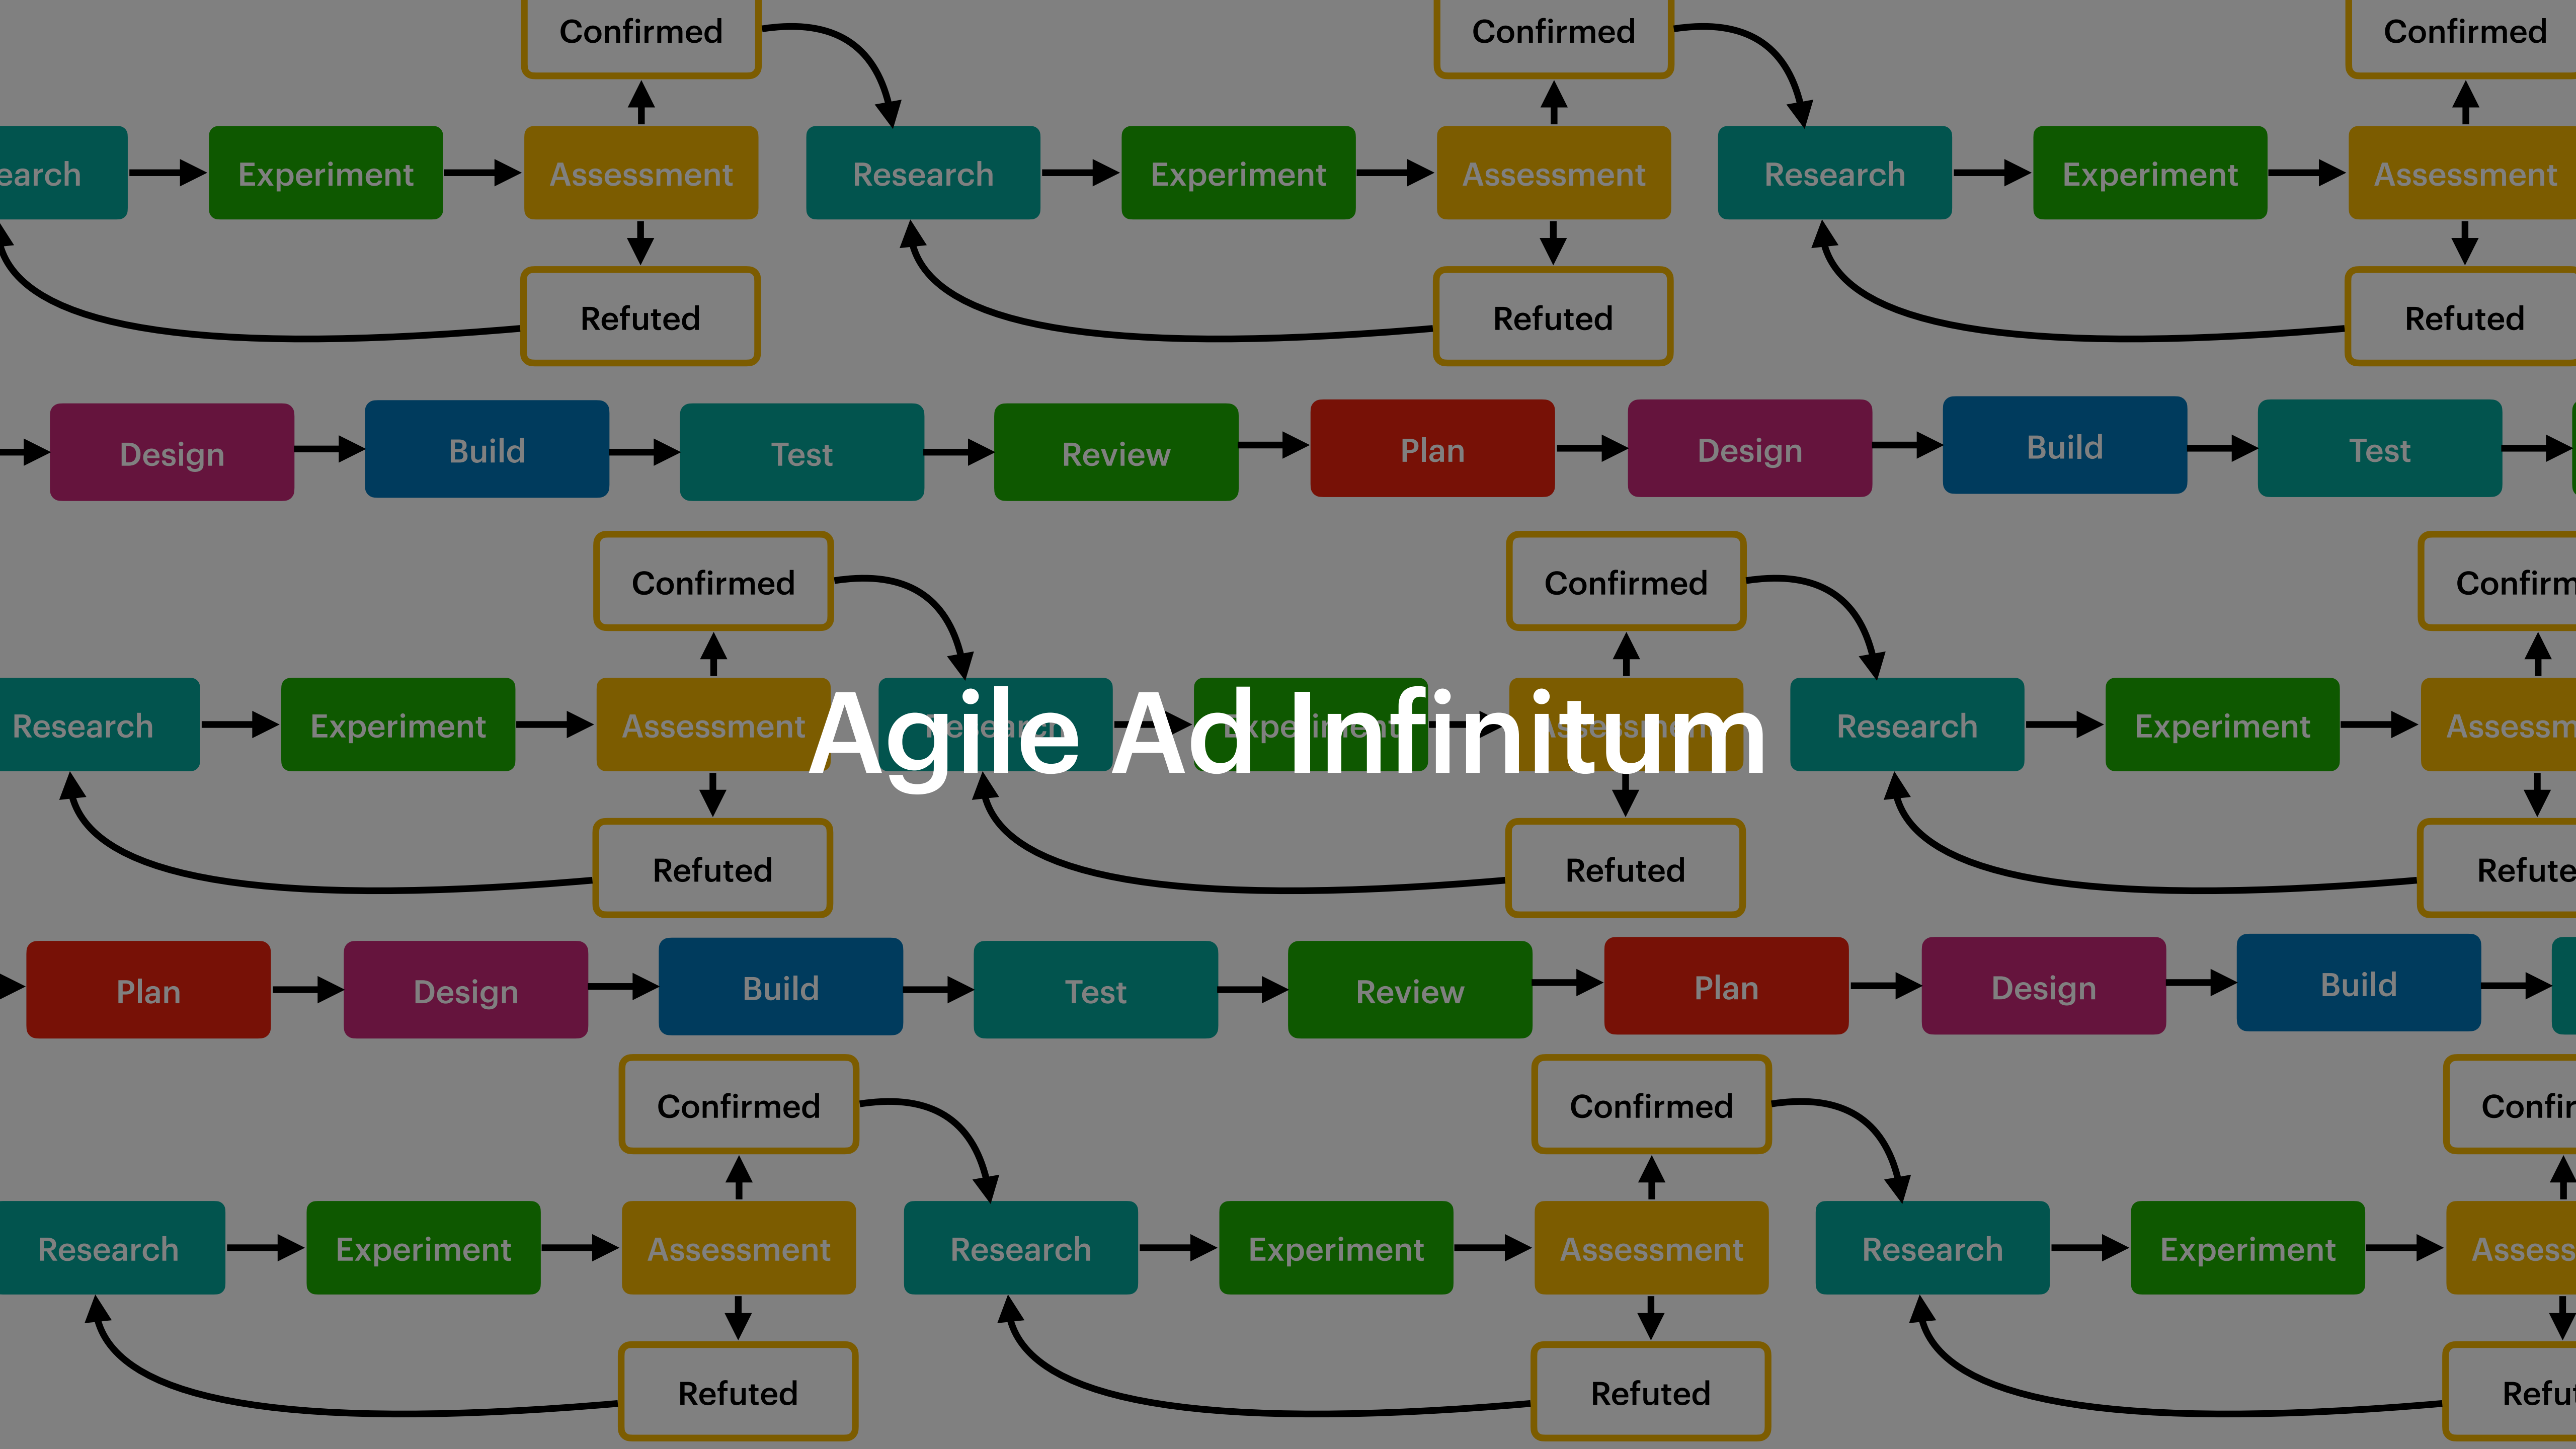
Confirmed
Confirmed
Confirmed
earch
Experiment
Assessment
Research
Experiment
Assessment
Research
Experiment
Assessment
Refuted
Refuted
Refuted
Design
Build
Test
Review
Plan
Design
Build
Test
Confirmed
Confirmed
Confirm
Research
Experiment
Assessment
Research
Experiment
Assessm
Agile Ad Infinitum
Refuted
Refuted
Refute
Plan
Design
Build
Test
Review
Plan
Design
Build
Confirmed
Confirmed
Confir
Research
Experiment
Assessment
Research
Experiment
Assessment
Research
Experiment
Assess
Refuted
Refuted
Refu